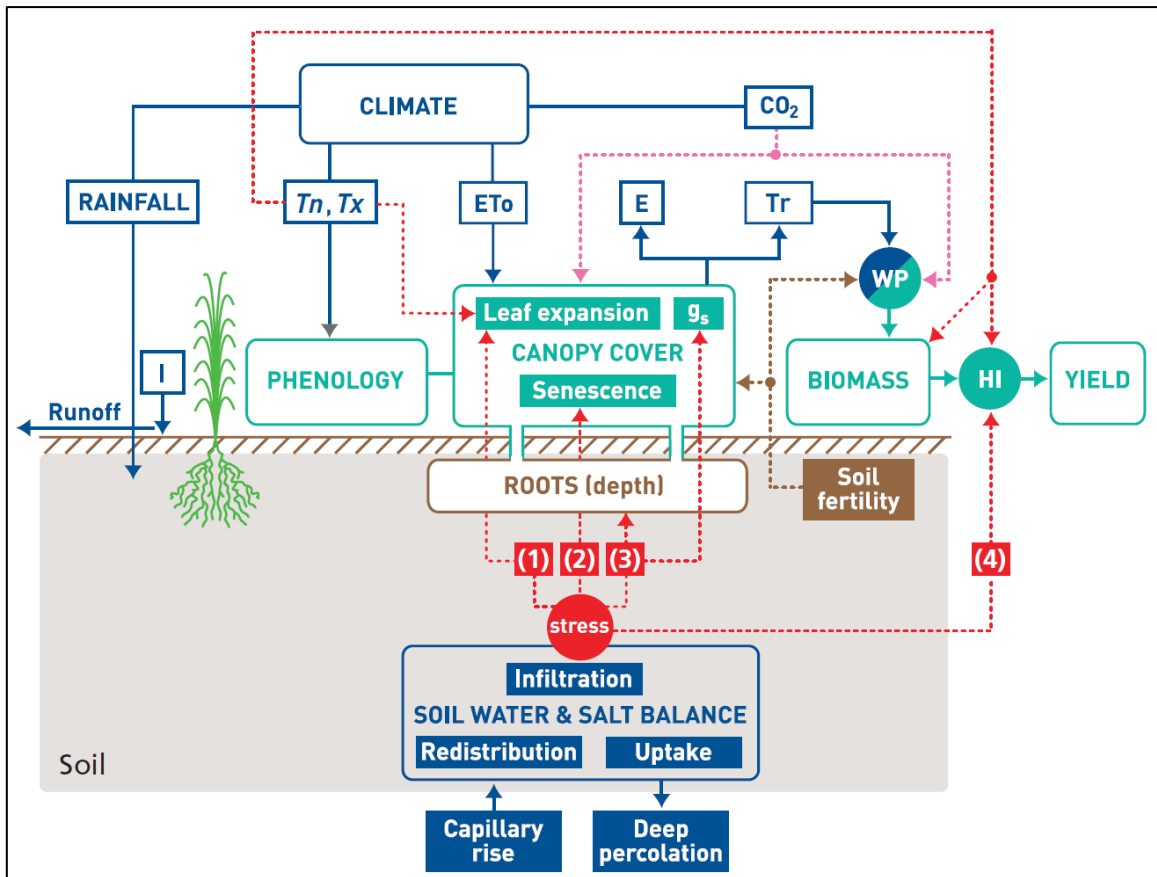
CLIMATE

$CO_2$

RAINFALL

*Tn*, *Tx*

ETo

E

Tr

WP

Leaf expansion

$g_s$

CANOPY COVER

Senescence

I

PHENOLOGY

BIOMASS

HI

YIELD

Runoff

ROOTS (depth)

Soil fertility

(1)

(2)

(3)

(4)

stress

Infiltration

SOIL WATER & SALT BALANCE

Redistribution

Uptake

Soil

Capillary rise

Deep percolation